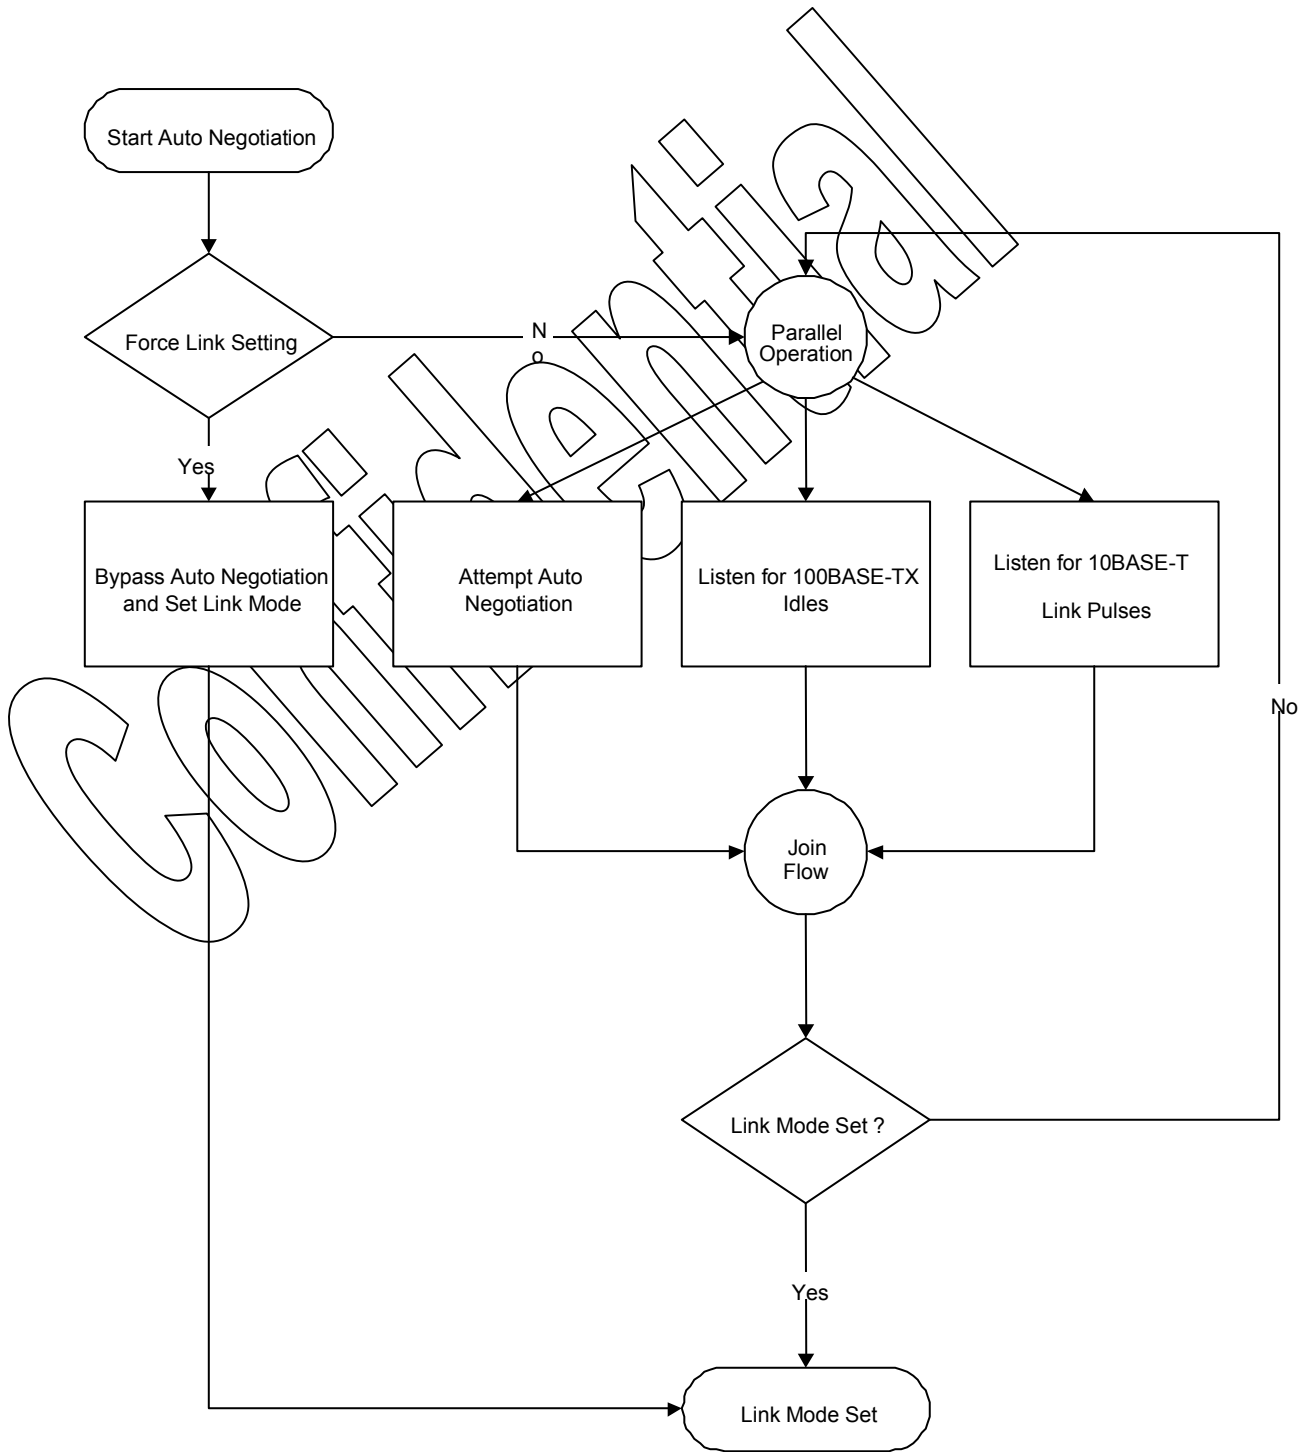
Start Auto Negotiation

Force Link Setting

No

Parallel Operation

Yes

Bypass Auto Negotiation and Set Link Mode

Attempt Auto Negotiation

Listen for 100BASE-TX Idles

Listen for 10BASE-T

Link Pulses

No

Join Flow

Link Mode Set ?

Yes

Link Mode Set

Confidential